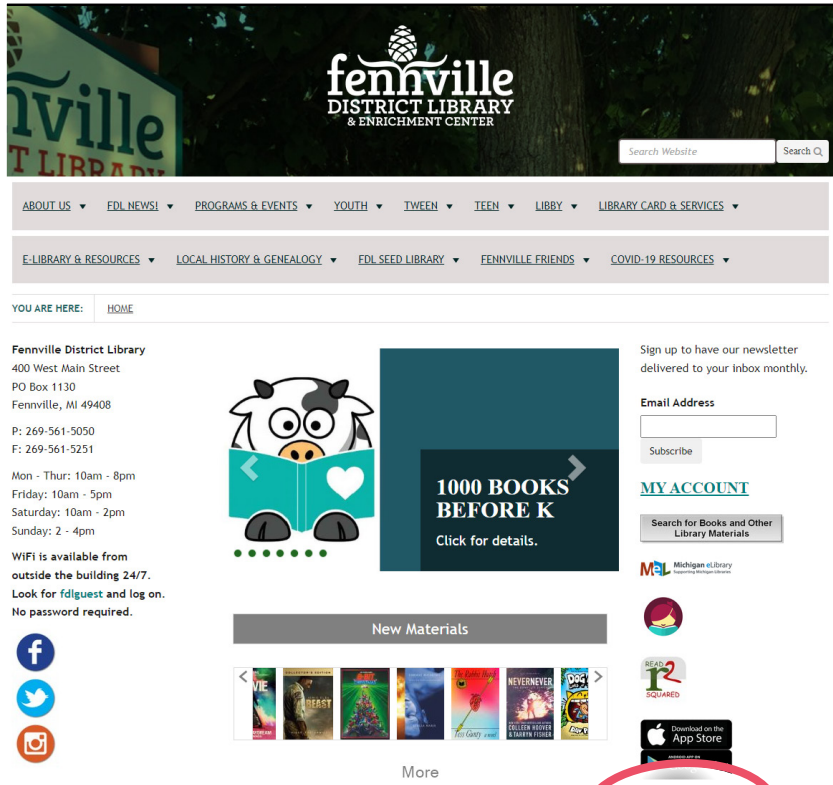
fennville
DISTRICT LIBRARY
& ENRICHMENT CENTER

Search Website
Search

ABOUT US ▾ FDL NEWS! ▾ PROGRAMS & EVENTS ▾ YOUTH ▾ TWEEN ▾ TEEN ▾ LIBBY ▾ LIBRARY CARD & SERVICES ▾

E-LIBRARY & RESOURCES ▾ LOCAL HISTORY & GENEALOGY ▾ FDL SEED LIBRARY ▾ FENNVILLE FRIENDS ▾ COVID-19 RESOURCES ▾

YOU ARE HERE: HOME

Fennville District Library
400 West Main Street
PO Box 1130
Fennville, MI 49408

P: 269-561-5050
F: 269-561-5251

Mon - Thur: 10am - 8pm
Friday: 10am - 5pm
Saturday: 10am - 2pm
Sunday: 2 - 4pm

WiFi is available from outside the building 24/7. Look for fdlguest and log on. No password required.

1000 BOOKS BEFORE K
Click for details.

New Materials

NEVERNEVER
COLLEEN HOOVER & TARRYN FISHER

More

Sign up to have our newsletter delivered to your inbox monthly.

Email Address

Subscribe

MY ACCOUNT

Search for Books and Other Library Materials

Michigan eLibrary

READ SQUARED

Download on the App Store